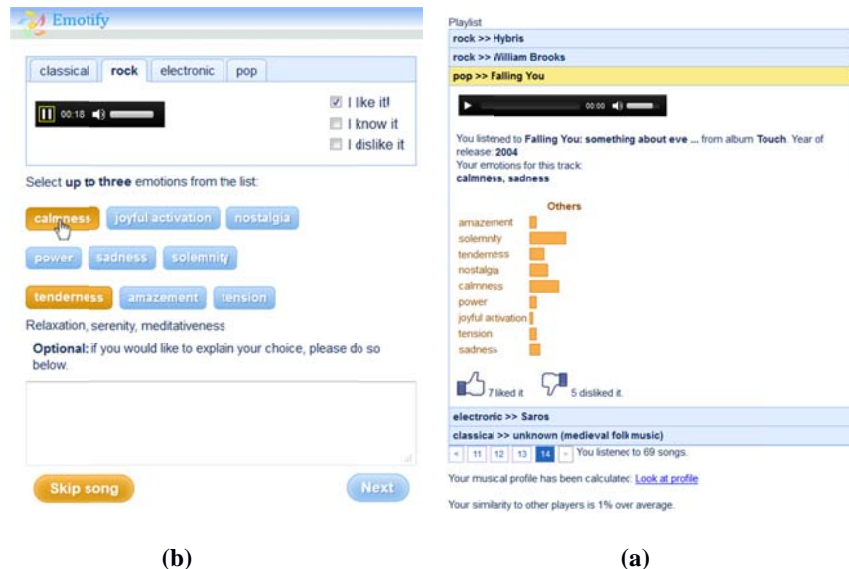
Emotify

classical rock electronic pop

00:18

☑ I like it!
☐ I know it
☐ I dislike it

Select **up to three** emotions from the list:

calmness joyful activation nostalgia

power sadness solemnity

tenderness amazement tension

Relaxation, serenity, meditativeness

**Optional:** if you would like to explain your choice, please do so below.

Skip song

Next

**(b)**

Playlist

rock >> Hybris

rock >> William Brooks

pop >> Falling You

00:00

You listened to **Falling You: something about eve ...** from album **Touch**. Year of release: **2004**
Your emotions for this track:
**calmness, sadness**

Others

amazement
solemnity
tenderness
nostalgia
calmness
power
joyful activation
tension
sadness

7 liked it

5 disliked it.

electronic >> Saros

classical >> unknown (medieval folk music)

« 11 12 13 14 » You listened to 69 songs.

Your musical profile has been calculated: Look at profile

Your similarity to other players is 1% over average.

**(a)**